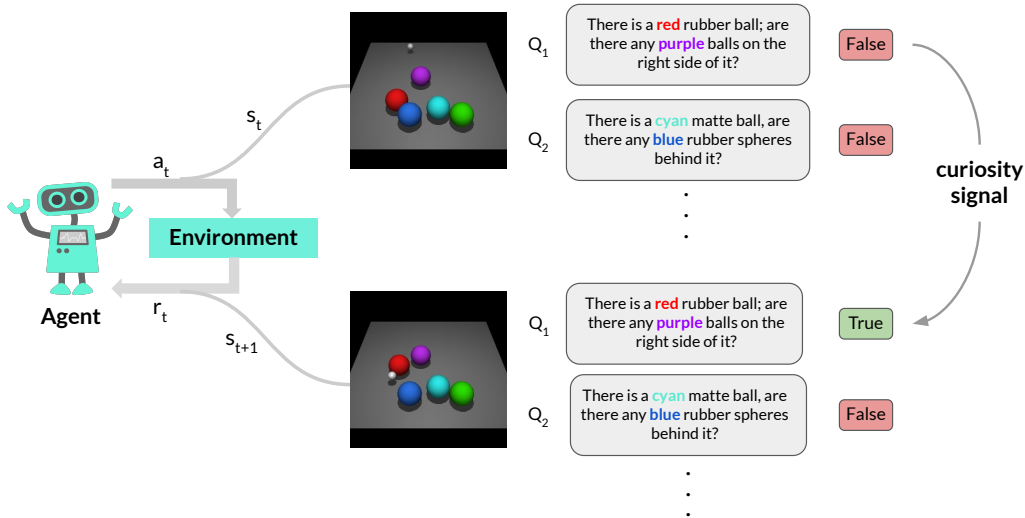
$s_t$

$a_t$

Environment

$r_t$

$s_{t+1}$

Agent

$Q_1$ There is a red rubber ball; are there any purple balls on the right side of it? False

$Q_2$ There is a cyan matte ball, are there any blue rubber spheres behind it? False

.
.
.

curiosity signal

$Q_1$ There is a red rubber ball; are there any purple balls on the right side of it? True

$Q_2$ There is a cyan matte ball, are there any blue rubber spheres behind it? False

.
.
.